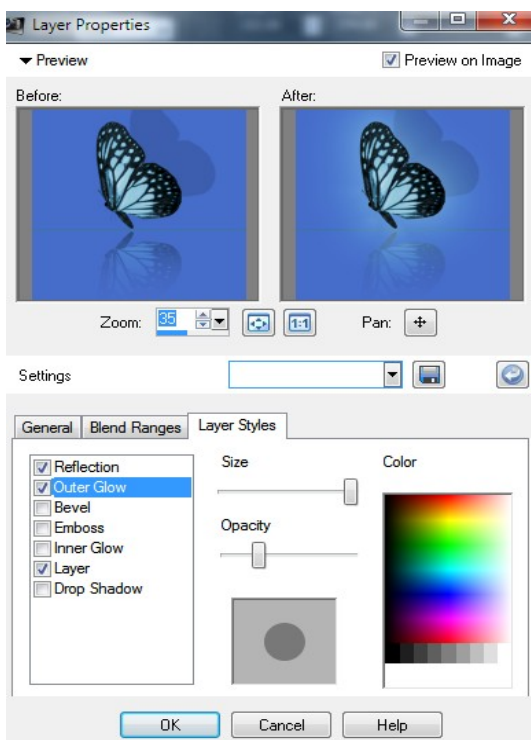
Layer Properties

Preview

Preview on Image

Before:

After:

Zoom: 35

1:1

Pan:

Settings

General

Blend Ranges

Layer Styles

Reflection
Outer Glow
Bevel
Emboss
Inner Glow
Layer
Drop Shadow

Size

Opacity

Color

OK

Cancel

Help